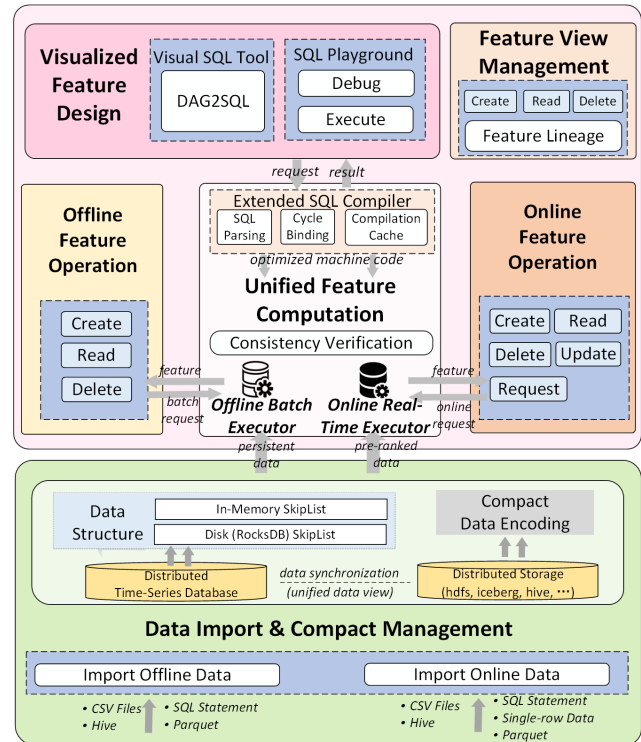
Visualized Feature Design

Visual SQL Tool

DAG2SQL

SQL Playground

Debug

Execute

Feature View Management

Create

Read

Delete

Feature Lineage

request

result

Offline Feature Operation

Create

Read

Delete

Extended SQL Compiler

SQL Parsing

Cycle Binding

Compilation Cache

optimized machine code

Unified Feature Computation

Consistency Verification

feature

batch request

Offline Batch Executor

Online Real-Time Executor

feature

online request

Online Feature Operation

Create

Read

Delete

Update

Request

persistent data

pre-ranked data

Data Structure

In-Memory SkipList

Disk (RocksDB) SkipList

Compact Data Encoding

Distributed Time-Series Database

data synchronization (unified data view)

Distributed Storage (hdfs, iceberg, hive, ···)

Data Import & Compact Management

Import Offline Data

Import Online Data

• CSV Files
• Hive

• SQL Statement
• Parquet

• CSV Files
• Hive

• SQL Statement
• Single-row Data
• Parquet